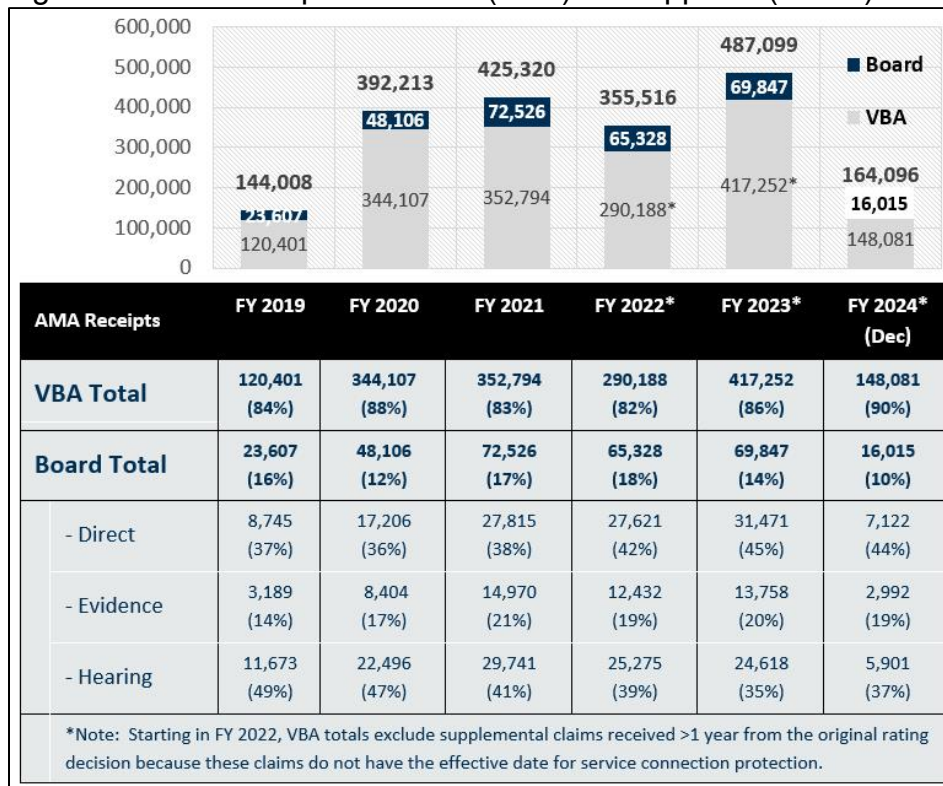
600,000
500,000
400,000
300,000
200,000
100,000
0

144,008
23,607
120,401

392,213
48,106
344,107

425,320
72,526
352,794

355,516
65,328
290,188*

487,099
69,847
417,252*

164,096
16,015
148,081

Board
VBA

| AMA Receipts | FY 2019 | FY 2020 | FY 2021 | FY 2022* | FY 2023* | FY 2024* (Dec) |
|---|---|---|---|---|---|---|
| VBA Total | 120,401 (84%) | 344,107 (88%) | 352,794 (83%) | 290,188 (82%) | 417,252 (86%) | 148,081 (90%) |
| Board Total | 23,607 (16%) | 48,106 (12%) | 72,526 (17%) | 65,328 (18%) | 69,847 (14%) | 16,015 (10%) |
| - Direct | 8,745 (37%) | 17,206 (36%) | 27,815 (38%) | 27,621 (42%) | 31,471 (45%) | 7,122 (44%) |
| - Evidence | 3,189 (14%) | 8,404 (17%) | 14,970 (21%) | 12,432 (19%) | 13,758 (20%) | 2,992 (19%) |
| - Hearing | 11,673 (49%) | 22,496 (47%) | 29,741 (41%) | 25,275 (39%) | 24,618 (35%) | 5,901 (37%) |

*Note: Starting in FY 2022, VBA totals exclude supplemental claims received >1 year from the original rating decision because these claims do not have the effective date for service connection protection.